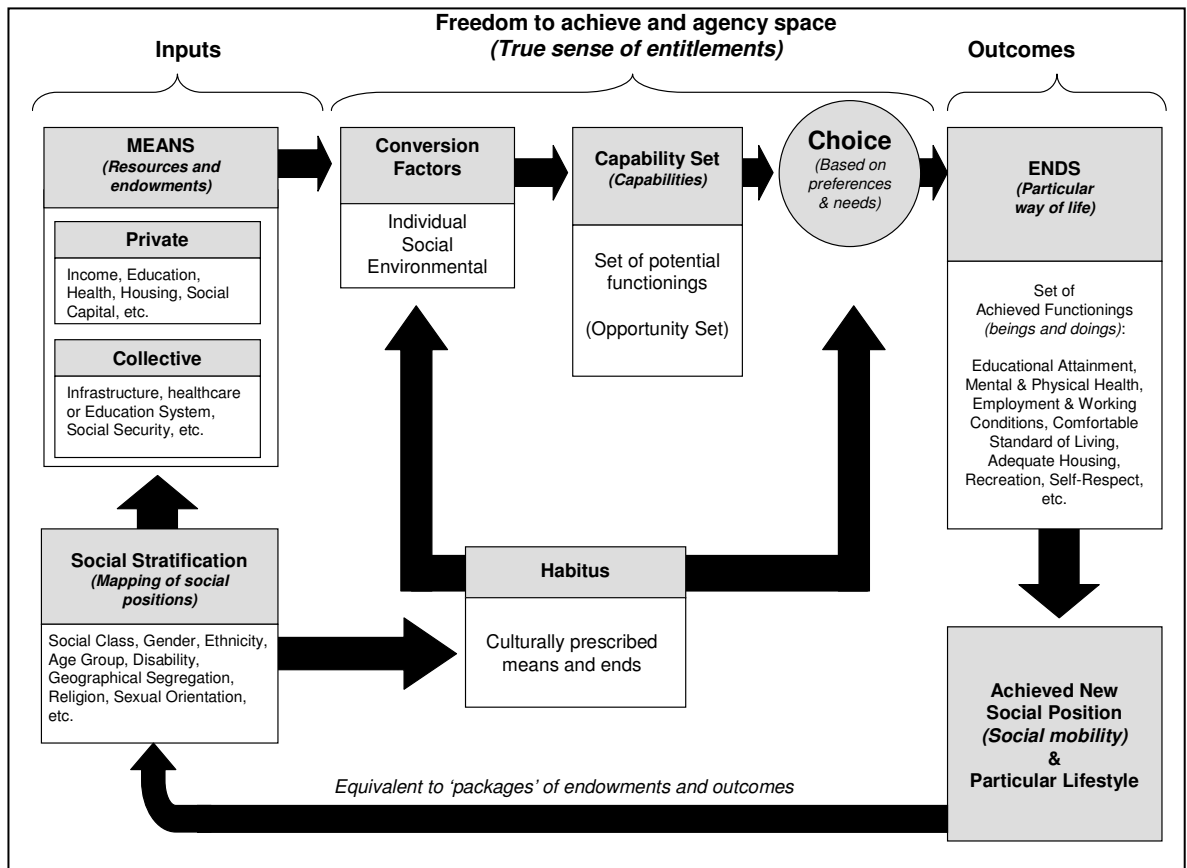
Freedom to achieve and agency space
*(True sense of entitlements)*

Inputs

Outcomes

MEANS
*(Resources and endowments)*

Private

Income, Education, Health, Housing, Social Capital, etc.

Collective

Infrastructure, healthcare or Education System, Social Security, etc.

Conversion Factors

Individual
Social
Environmental

Capability Set
*(Capabilities)*

Set of potential functionings

(Opportunity Set)

Choice
*(Based on preferences & needs)*

ENDS
*(Particular way of life)*

Set of Achieved Functionings *(beings and doings)*:

Educational Attainment, Mental & Physical Health, Employment & Working Conditions, Comfortable Standard of Living, Adequate Housing, Recreation, Self-Respect, etc.

Social Stratification
*(Mapping of social positions)*

Social Class, Gender, Ethnicity, Age Group, Disability, Geographical Segregation, Religion, Sexual Orientation, etc.

Habitus

Culturally prescribed means and ends

Achieved New Social Position
*(Social mobility)*
&
Particular Lifestyle

*Equivalent to 'packages' of endowments and outcomes*